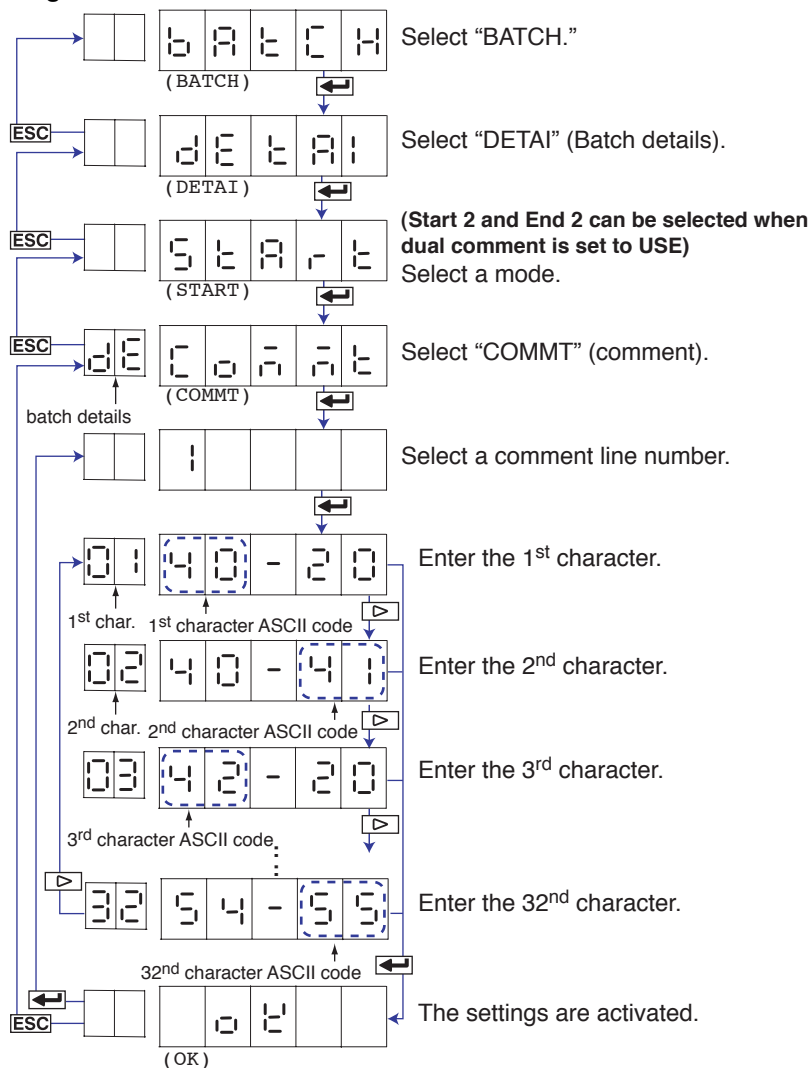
(BATCH)
Select "BATCH."

ESC
(DETAI)
Select "DETAI" (Batch details).

ESC
(START)
**(Start 2 and End 2 can be selected when dual comment is set to USE)**
Select a mode.

ESC
dE
(COMMT)
batch details
Select "COMMT" (comment).

1
Select a comment line number.

01 40 - 20
1$^{st}$ char. 1$^{st}$ character ASCII code
Enter the 1$^{st}$ character.

02 40 - 41
2$^{nd}$ char. 2$^{nd}$ character ASCII code
Enter the 2$^{nd}$ character.

03 42 - 20
3$^{rd}$ character ASCII code
Enter the 3$^{rd}$ character.

32 54 - 55
32$^{nd}$ character ASCII code
Enter the 32$^{nd}$ character.

ESC
(OK)
The settings are activated.